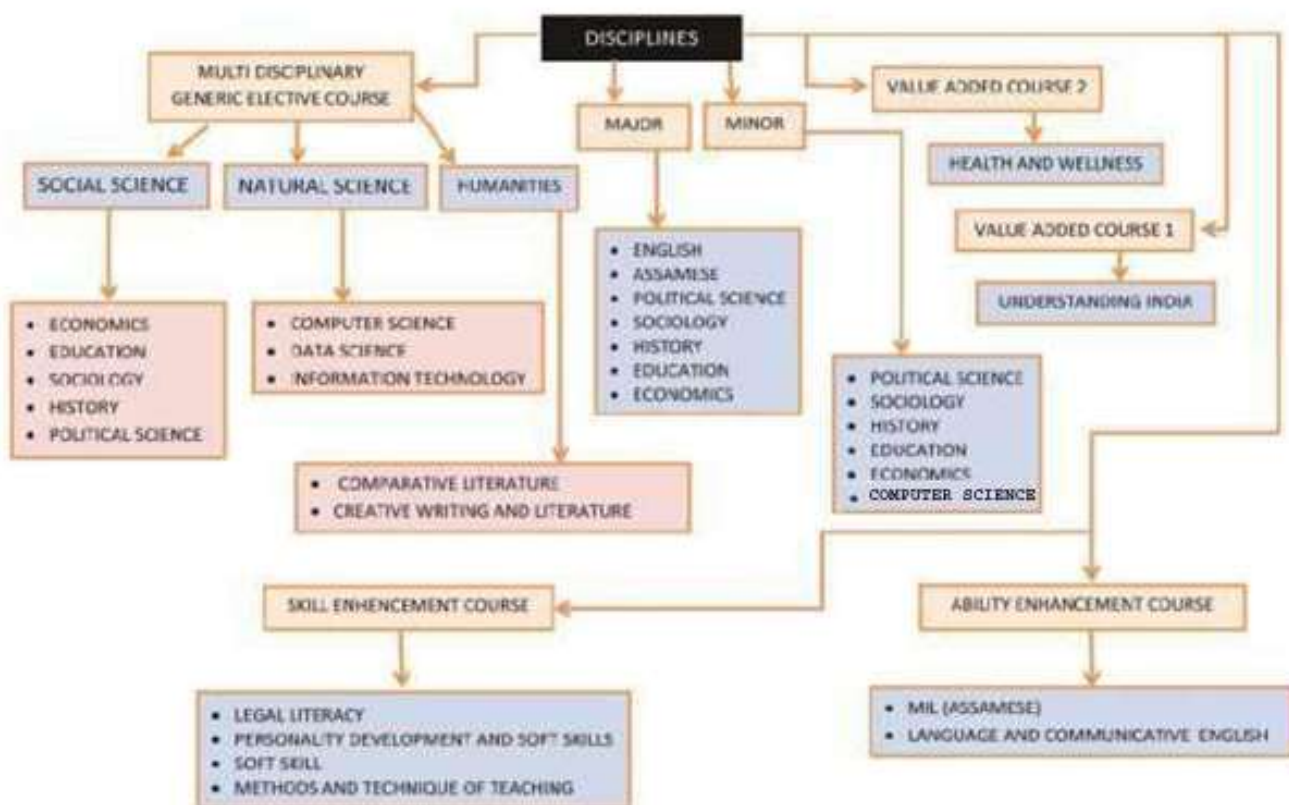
DISCIPLINES

MULTI DISCIPLINARY GENERIC ELECTIVE COURSE

MAJOR

MINOR

VALUE ADDED COURSE 2

HEALTH AND WELLNESS

VALUE ADDED COURSE 1

UNDERSTANDING INDIA

SOCIAL SCIENCE

NATURAL SCIENCE

HUMANITIES

- ECONOMICS
- EDUCATION
- SOCIOLOGY
- HISTORY
- POLITICAL SCIENCE

- COMPUTER SCIENCE
- DATA SCIENCE
- INFORMATION TECHNOLOGY

- COMPARATIVE LITERATURE
- CREATIVE WRITING AND LITERATURE

- ENGLISH
- ASSAMESE
- POLITICAL SCIENCE
- SOCIOLOGY
- HISTORY
- EDUCATION
- ECONOMICS

- POLITICAL SCIENCE
- SOCIOLOGY
- HISTORY
- EDUCATION
- ECONOMICS
- COMPUTER SCIENCE

SKILL ENHANCEMENT COURSE

- LEGAL LITERACY
- PERSONALITY DEVELOPMENT AND SOFT SKILLS
- SOFT SKILL
- METHODS AND TECHNIQUE OF TEACHING

ABILITY ENHANCEMENT COURSE

- MIL (ASSAMESE)
- LANGUAGE AND COMMUNICATIVE ENGLISH